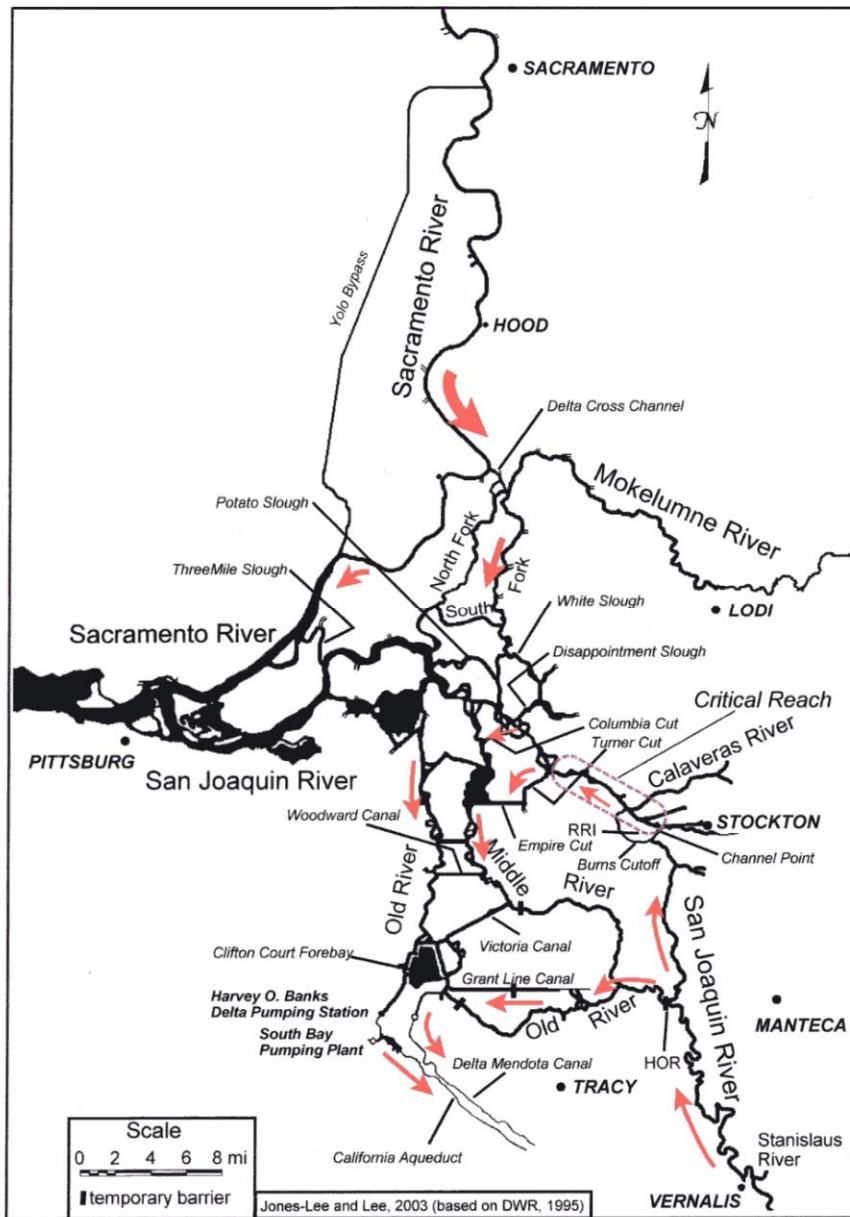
SACRAMENTO
N
Yolo Bypass
Sacramento River
HOOD
Delta Cross Channel
Mokelumne River
Potato Slough
North Fork
South Fork
ThreeMile Slough
White Slough
LODI
Sacramento River
Disappointment Slough
Critical Reach
Columbia Cut
Turner Cut
Calaveras River
PITTSBURG
San Joaquin River
STOCKTON
Woodward Canal
RRI
Empire Cut
Burns Cutoff
Channel Point
Middle River
Old River
San Joaquin River
Clifton Court Forebay
Victoria Canal
Grant Line Canal
Harvey O. Banks Delta Pumping Station
Old River
MANTECA
South Bay Pumping Plant
Delta Mendota Canal
HOR
TRACY
California Aqueduct
Stanislaus River
Scale
0 2 4 6 8 mi
temporary barrier
Jones-Lee and Lee, 2003 (based on DWR, 1995)
VERNALIS